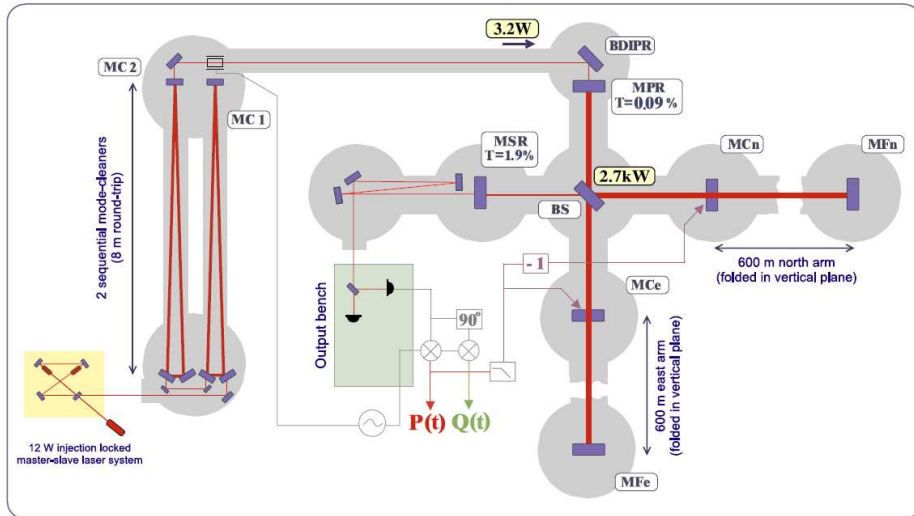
3.2W

BDIPR

MPR
T=0,09 %

MC 2

MC 1

2 sequential mode-cleaners
(8 m round-trip)

MSR
T=1.9%

2.7kW

MCn

MFn

BS

600 m north arm
(folded in vertical plane)

- 1

MCe

90°

Output bench

600 m east arm
(folded in vertical plane)

P(t)

Q(t)

12 W injection locked
master-slave laser system

MFe